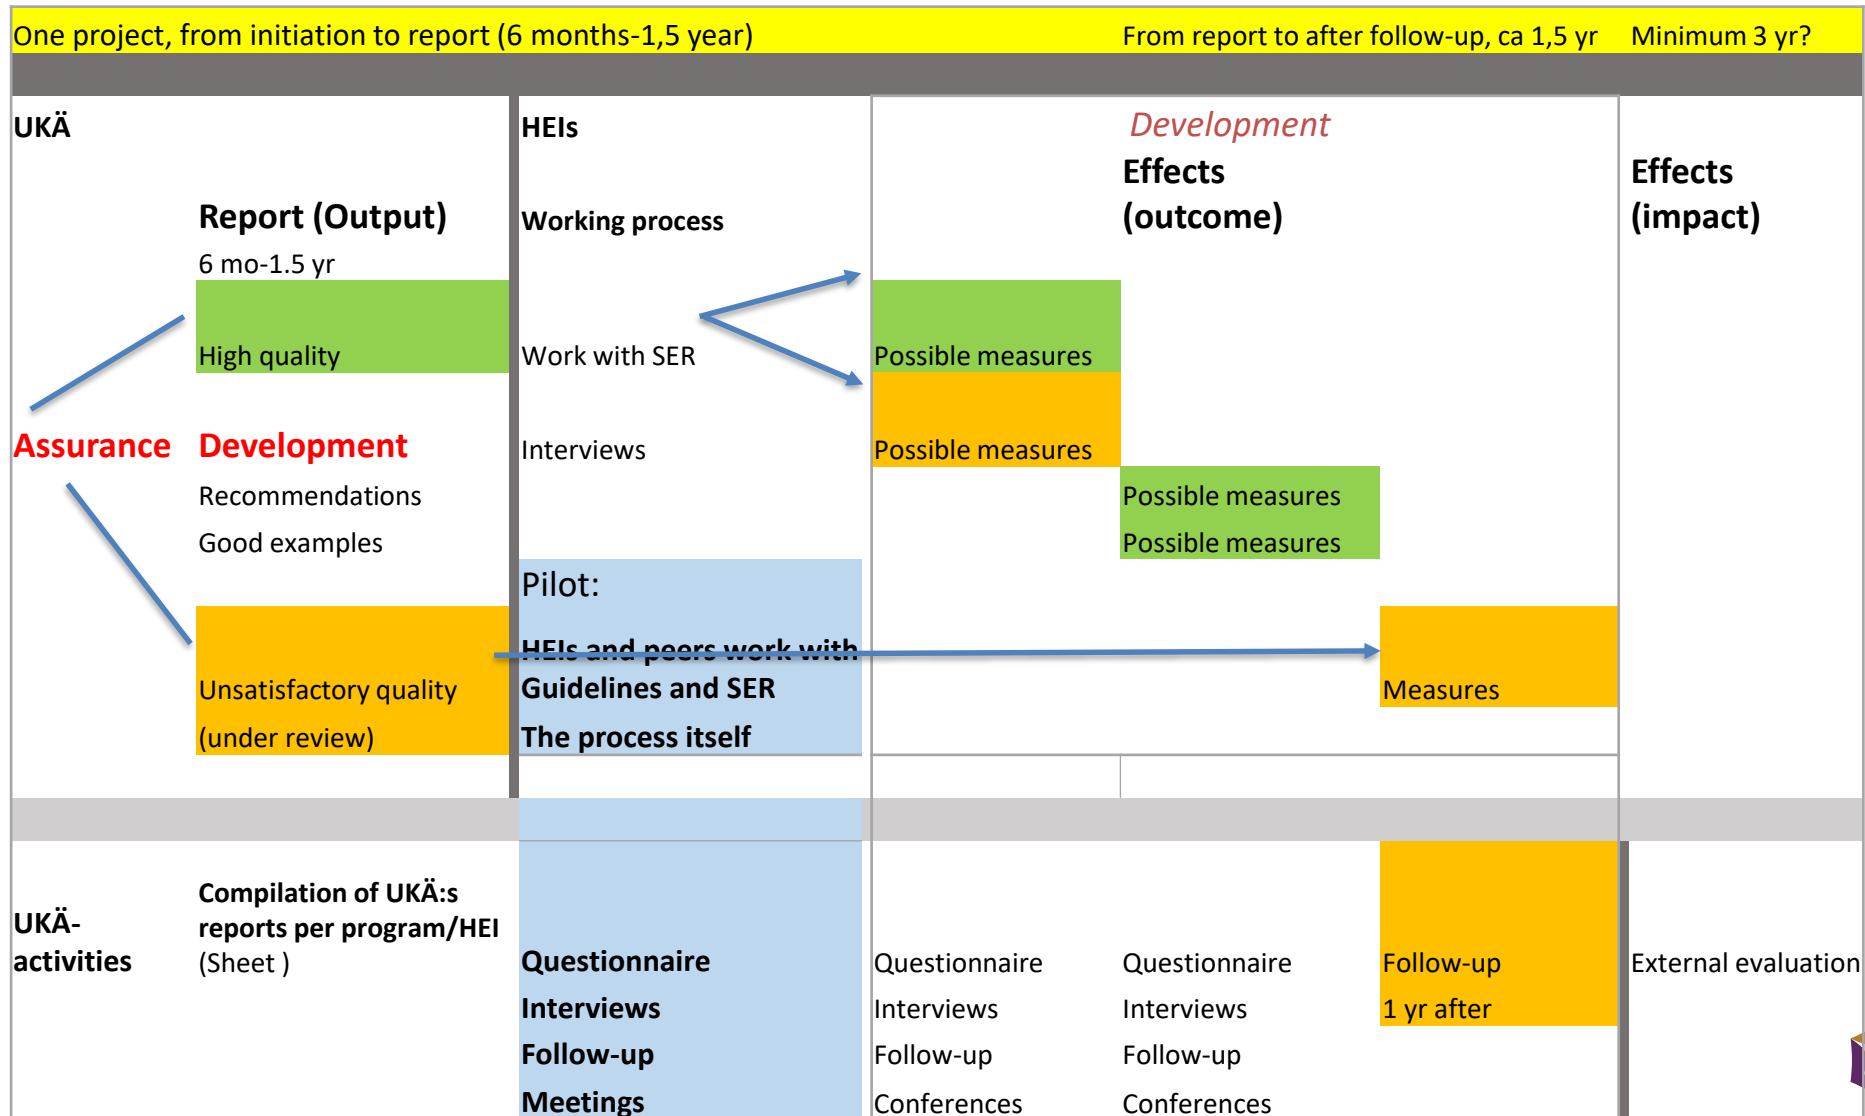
One project, from initiation to report (6 months-1,5 year)

From report to after follow-up, ca 1,5 yr

Minimum 3 yr?

UKÄ

Report (Output)

6 mo-1.5 yr

High quality

Assurance

Development

Recommendations

Good examples

Unsatisfactory quality

(under review)

HEIs

Working process

Work with SER

Interviews

Pilot:

HEIs and peers work with Guidelines and SER

The process itself

Development

Effects (outcome)

Possible measures

Possible measures

Possible measures

Possible measures

Measures

Effects (impact)

UKÄ-activities

Compilation of UKÄ:s reports per program/HEI (Sheet )

Questionnaire

Interviews

Follow-up

Meetings

Questionnaire

Interviews

Follow-up

Conferences

Questionnaire

Interviews

Follow-up

Conferences

Follow-up

1 yr after

External evaluation